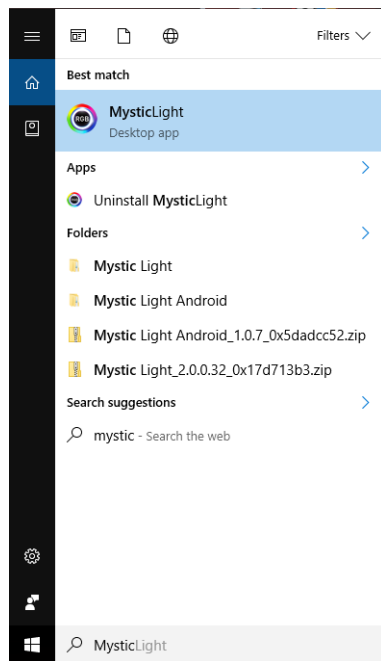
Filters

Best match

RGB MysticLight
Desktop app

Apps

Uninstall MysticLight

Folders

Mystic Light

Mystic Light Android

Mystic Light Android_1.0.7_0x5dadcc52.zip

Mystic Light_2.0.0.32_0x17d713b3.zip

Search suggestions

mystic - Search the web

MysticLight